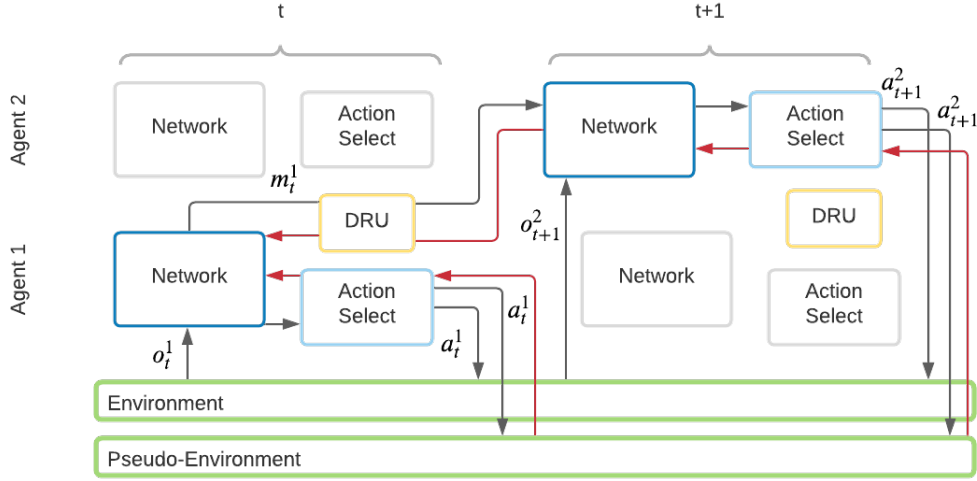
t

t+1

Agent 2

Agent 1

Network

Action Select

Network

Action Select

$a_{t+1}^2$

$a_{t+1}^2$

$m_t^1$

DRU

DRU

$o_{t+1}^2$

Network

Action Select

Network

Action Select

$a_t^1$

$a_t^1$

$o_t^1$

Environment

Pseudo-Environment